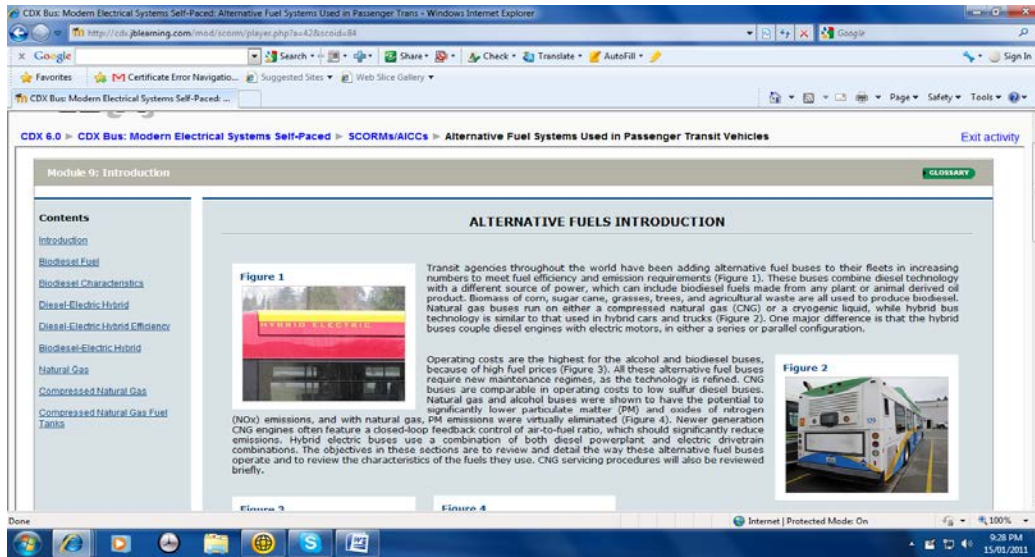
CDX Bus: Modern Electrical Systems Self-Paced: Alternative Fuel Systems Used in Passenger Trans - Windows Internet Explorer

http://cdx.jblearning.com/mod/scorm/player.php?a=42&scoid=84

Google

x Google Search Share Check Translate AutoFill Sign In

Favorites Certificate Error Navigatio... Suggested Sites Web Slice Gallery

CDX Bus: Modern Electrical Systems Self-Paced: ...

Page Safety Tools

CDX 6.0 ► CDX Bus: Modern Electrical Systems Self-Paced ► SCORMs/AICCs ► Alternative Fuel Systems Used in Passenger Transit Vehicles

Exit activity

Module 9: Introduction

GLOSSARY

Contents

Introduction

Biodiesel Fuel

Biodiesel Characteristics

Diesel-Electric Hybrid

Diesel-Electric Hybrid Efficiency

Biodiesel-Electric Hybrid

Natural Gas

Compressed Natural Gas

Compressed Natural Gas Fuel Tanks

ALTERNATIVE FUELS INTRODUCTION

Figure 1

HYBRID ELECTRIC

Transit agencies throughout the world have been adding alternative fuel buses to their fleets in increasing numbers to meet fuel efficiency and emission requirements (Figure 1). These buses combine diesel technology with a different source of power, which can include biodiesel fuels made from any plant or animal derived oil product. Biomass of corn, sugar cane, grasses, trees, and agricultural waste are all used to produce biodiesel. Natural gas buses run on either a compressed natural gas (CNG) or a cryogenic liquid, while hybrid bus technology is similar to that used in hybrid cars and trucks (Figure 2). One major difference is that the hybrid buses couple diesel engines with electric motors, in either a series or parallel configuration.

Operating costs are the highest for the alcohol and biodiesel buses, because of high fuel prices (Figure 3). All these alternative fuel buses require new maintenance regimes, as the technology is refined. CNG buses are comparable in operating costs to low sulfur diesel buses. Natural gas and alcohol buses were shown to have the potential to significantly lower particulate matter (PM) and oxides of nitrogen (NOx) emissions, and with natural gas, PM emissions were virtually eliminated (Figure 4). Newer generation CNG engines often feature a closed-loop feedback control of air-to-fuel ratio, which should significantly reduce emissions. Hybrid electric buses use a combination of both diesel powerplant and electric drivetrain combinations. The objectives in these sections are to review and detail the way these alternative fuel buses operate and to review the characteristics of the fuels they use. CNG servicing procedures will also be reviewed briefly.

Figure 2

Figure 3

Figure 4

Done

Internet | Protected Mode: On

100%

9:28 PM
15/01/2011